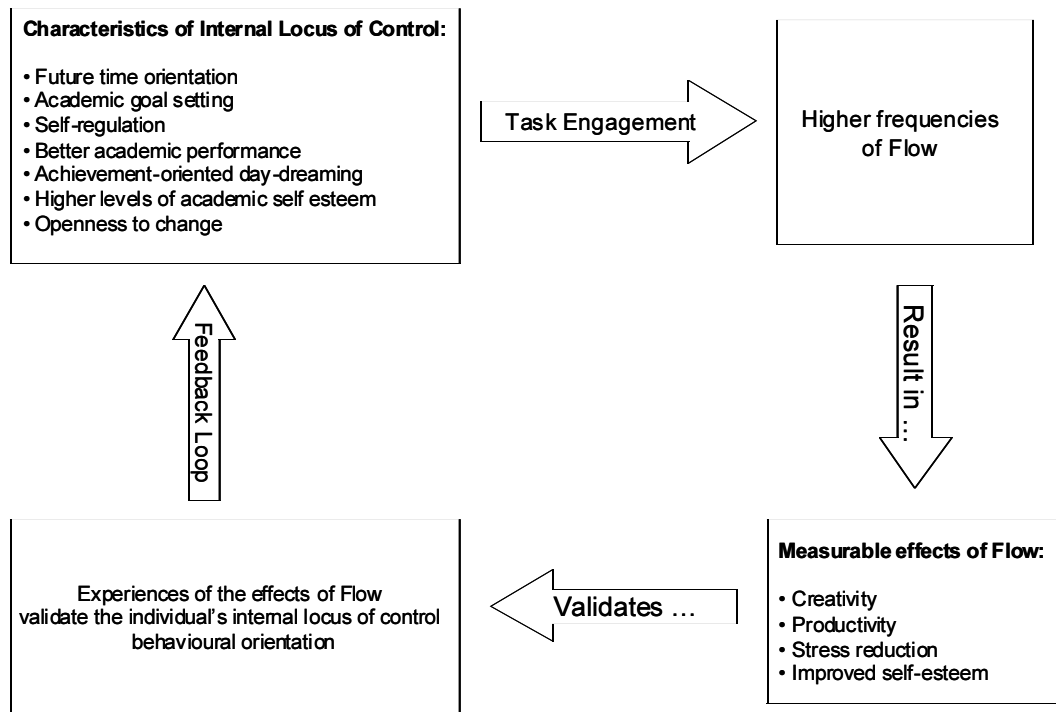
Characteristics of Internal Locus of Control:

• Future time orientation
• Academic goal setting
• Self-regulation
• Better academic performance
• Achievement-oriented day-dreaming
• Higher levels of academic self esteem
• Openness to change

Task Engagement

Higher frequencies of Flow

Result in ...

Measurable effects of Flow:

• Creativity
• Productivity
• Stress reduction
• Improved self-esteem

Validates ...

Experiences of the effects of Flow validate the individual's internal locus of control behavioural orientation

Feedback Loop